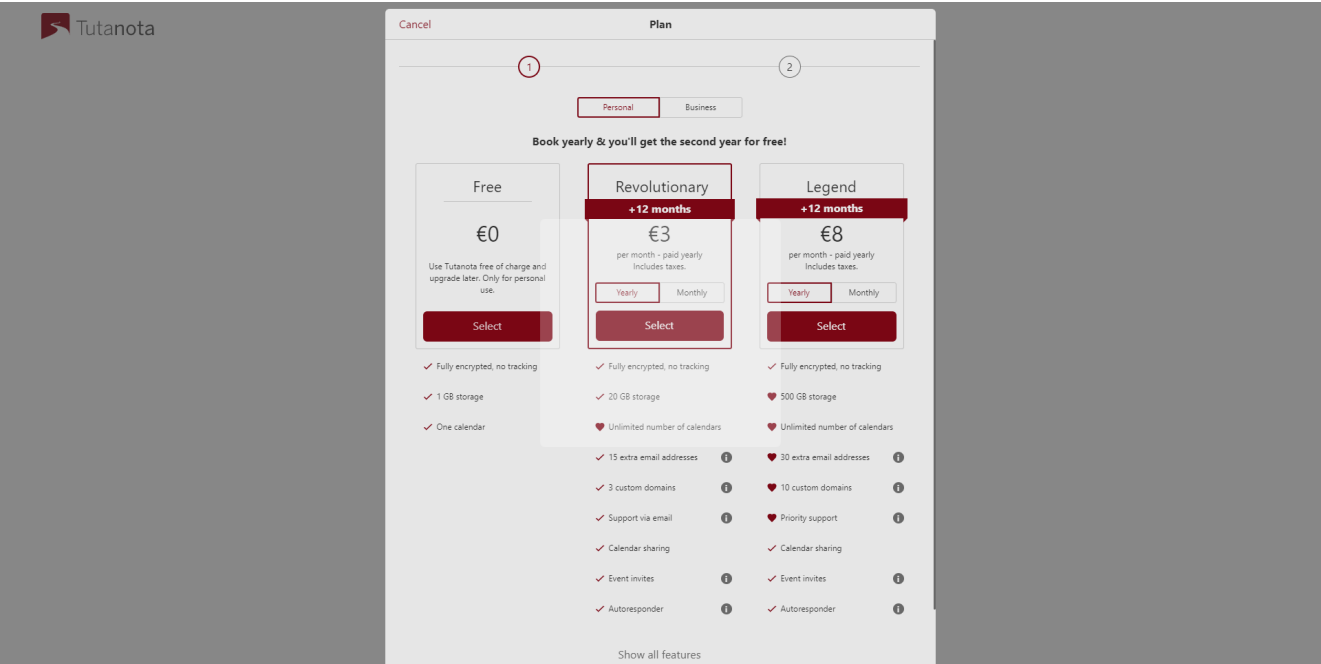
Tutanota

Cancel

Plan

1

2

Personal

Business

Book yearly & you'll get the second year for free!

Free

€0

Use Tutanota free of charge and upgrade later. Only for personal use.

Select

Revolutionary

+12 months

€3

per month - paid yearly
Includes taxes.

Yearly

Monthly

Select

Legend

+12 months

€8

per month - paid yearly
Includes taxes.

Yearly

Monthly

Select

Fully encrypted, no tracking

1 GB storage

One calendar

Fully encrypted, no tracking

20 GB storage

Unlimited number of calendars

15 extra email addresses

3 custom domains

Support via email

Calendar sharing

Event invites

Autoresponder

Fully encrypted, no tracking

500 GB storage

Unlimited number of calendars

30 extra email addresses

10 custom domains

Priority support

Calendar sharing

Event invites

Autoresponder

Show all features